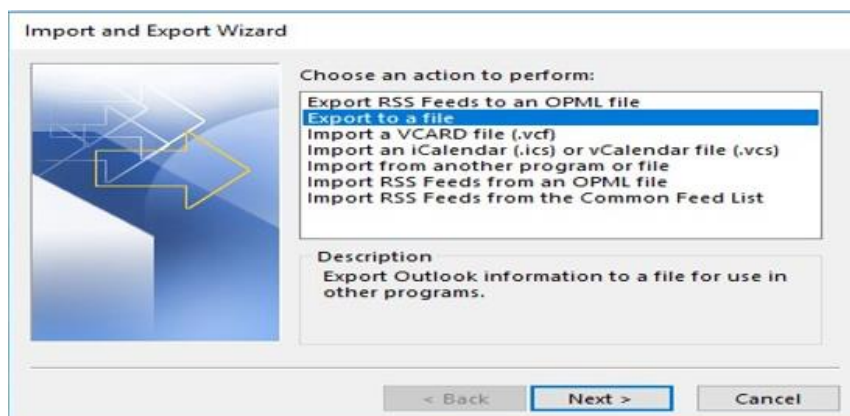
Import and Export Wizard

Choose an action to perform:

Export RSS Feeds to an OPML file
Export to a file
Import a VCARD file (.vcf)
Import an iCalendar (.ics) or vCalendar file (.vcs)
Import from another program or file
Import RSS Feeds from an OPML file
Import RSS Feeds from the Common Feed List

Description
Export Outlook information to a file for use in other programs.

< Back
Next >
Cancel